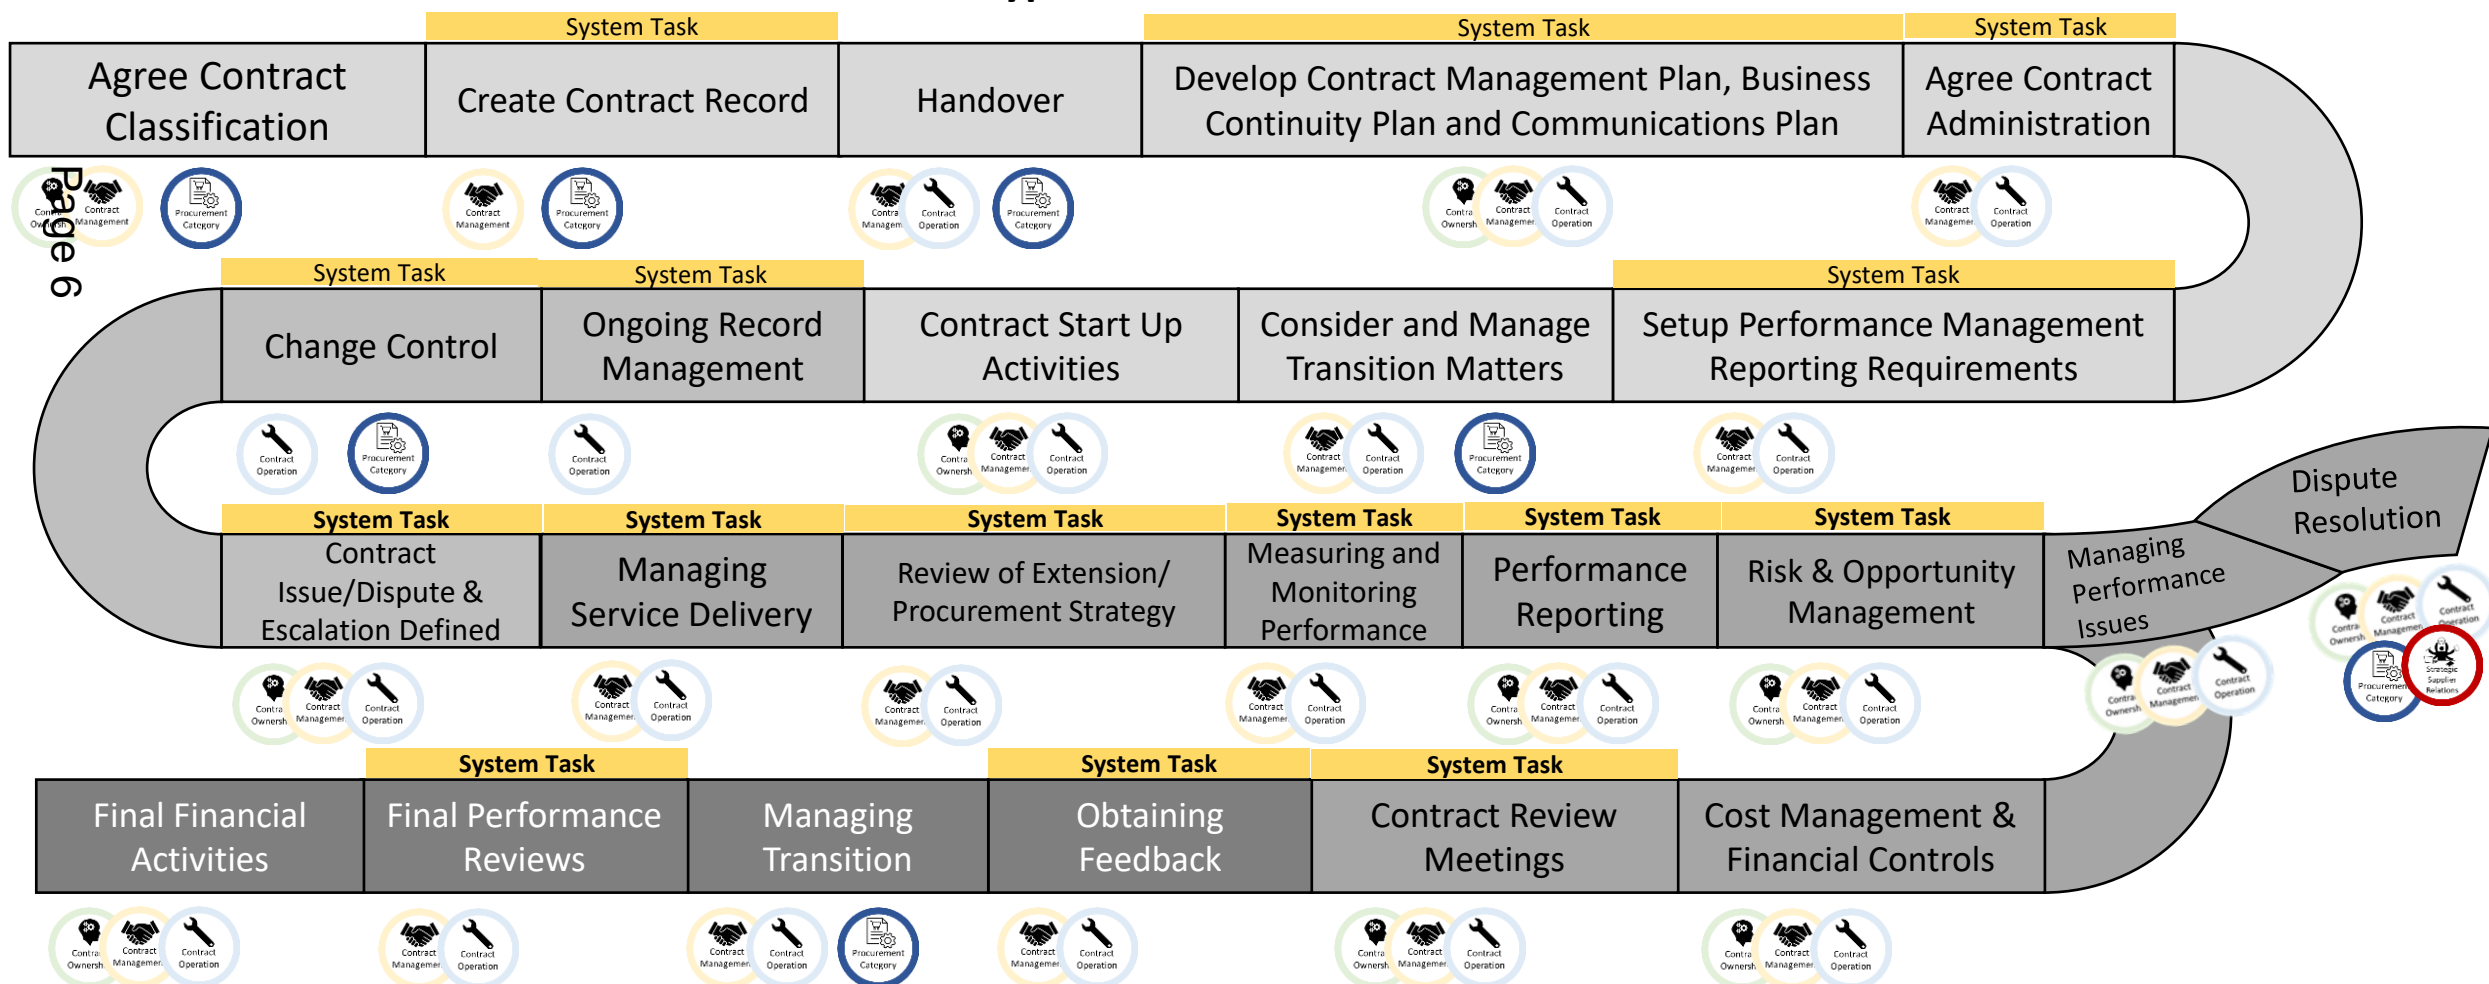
System Task | System Task | System Task

Agree Contract Classification

Create Contract Record

Handover

Develop Contract Management Plan, Business Continuity Plan and Communications Plan

Agree Contract Administration

Page 6

Contract Ownership Contract Management Procurement Category

Contract Management Procurement Category

Contract Management Contract Operation Procurement Category

Contract Ownership Contract Management Contract Operation

Contract Management Contract Operation

System Task | System Task | System Task

Change Control

Ongoing Record Management

Contract Start Up Activities

Consider and Manage Transition Matters

Setup Performance Management Reporting Requirements

Contract Operation Procurement Category

Contract Operation

Contract Ownership Contract Management Contract Operation

Contract Management Contract Operation Procurement Category

Contract Management Contract Operation

System Task | System Task | System Task | System Task | System Task | System Task

Contract Issue/Dispute & Escalation Defined

Managing Service Delivery

Review of Extension/ Procurement Strategy

Measuring and Monitoring Performance

Performance Reporting

Risk & Opportunity Management

Managing Performance Issues

Dispute Resolution

Contract Ownership Contract Management Contract Operation Procurement Category Strategic Supplier Relations

Contract Ownership Contract Management Contract Operation

Contract Ownership Contract Management Contract Operation

Contract Management Contract Operation

Contract Management Contract Operation

Contract Management Contract Operation

Contract Ownership Contract Management Contract Operation

Contract Ownership Contract Management Contract Operation

System Task | System Task | System Task

Final Financial Activities

Final Performance Reviews

Managing Transition

Obtaining Feedback

Contract Review Meetings

Cost Management & Financial Controls

Contract Ownership Contract Management Contract Operation

Contract Management Contract Operation

Contract Management Contract Operation Procurement Category

Contract Management Contract Operation

Contract Ownership Contract Management Contract Operation

Contract Ownership Contract Management Contract Operation